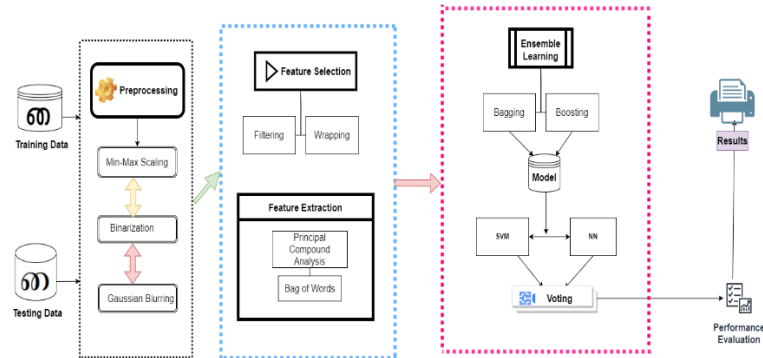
Training Data

Testing Data

Preprocessing

Min-Max Scaling

Binarization

Gaussian Blurring

Feature Selection

Filtering

Wrapping

Feature Extraction

Principal Compound Analysis

Bag of Words

Ensemble Learning

Bagging

Boosting

Model

SVM

NN

Voting

Results

Performance Evaluation